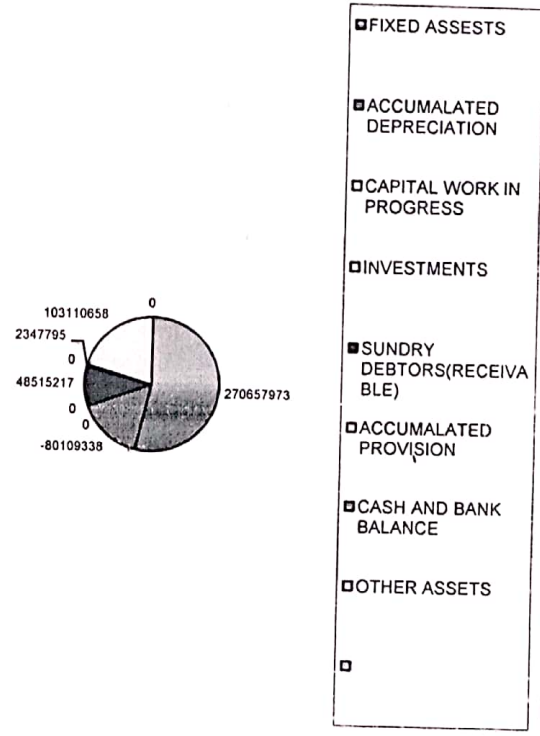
103110658
0
2347795
0
48515217
0
0
-80109338
270657973

FIXED ASSESTS

ACCUMALATED DEPRECIATION

CAPITAL WORK IN PROGRESS

INVESTMENTS

SUNDRY DEBTORS(RECEIVABLE)

ACCUMALATED PROVISION

CASH AND BANK BALANCE

OTHER ASSETS